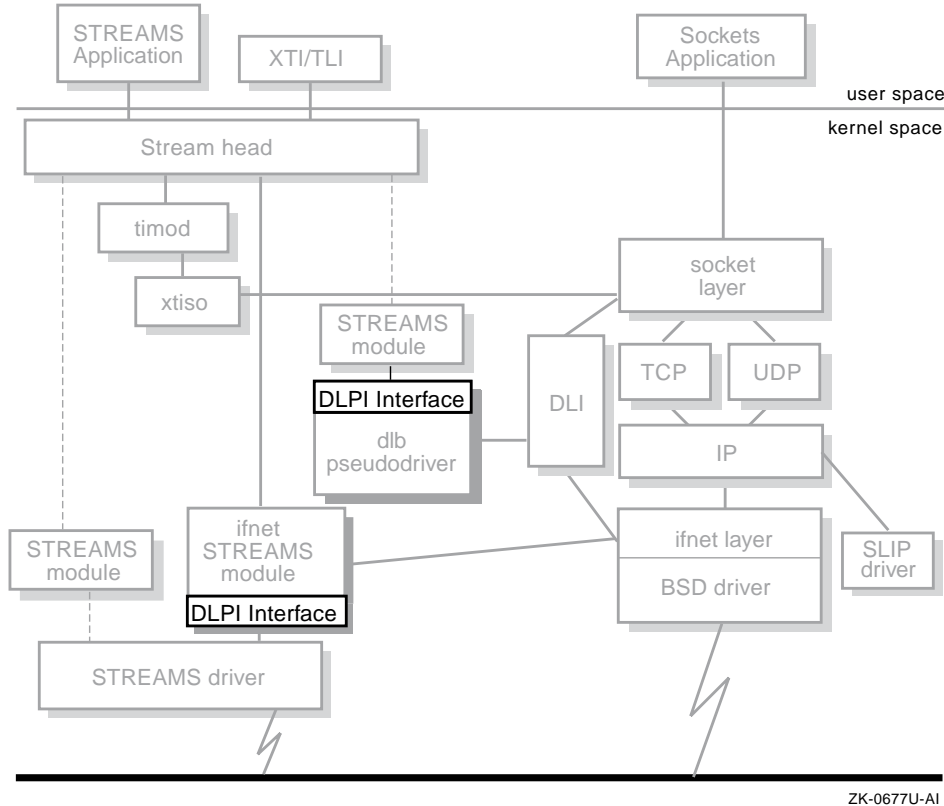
STREAMS Application

XTI/TLI

Sockets Application

user space

kernel space

Stream head

timod

xtiso

socket layer

STREAMS module

DLPI Interface

dlb pseudodriver

DLI

TCP

UDP

IP

ifnet STREAMS module

DLPI Interface

ifnet layer

BSD driver

SLIP driver

STREAMS module

STREAMS driver

ZK-0677U-AI